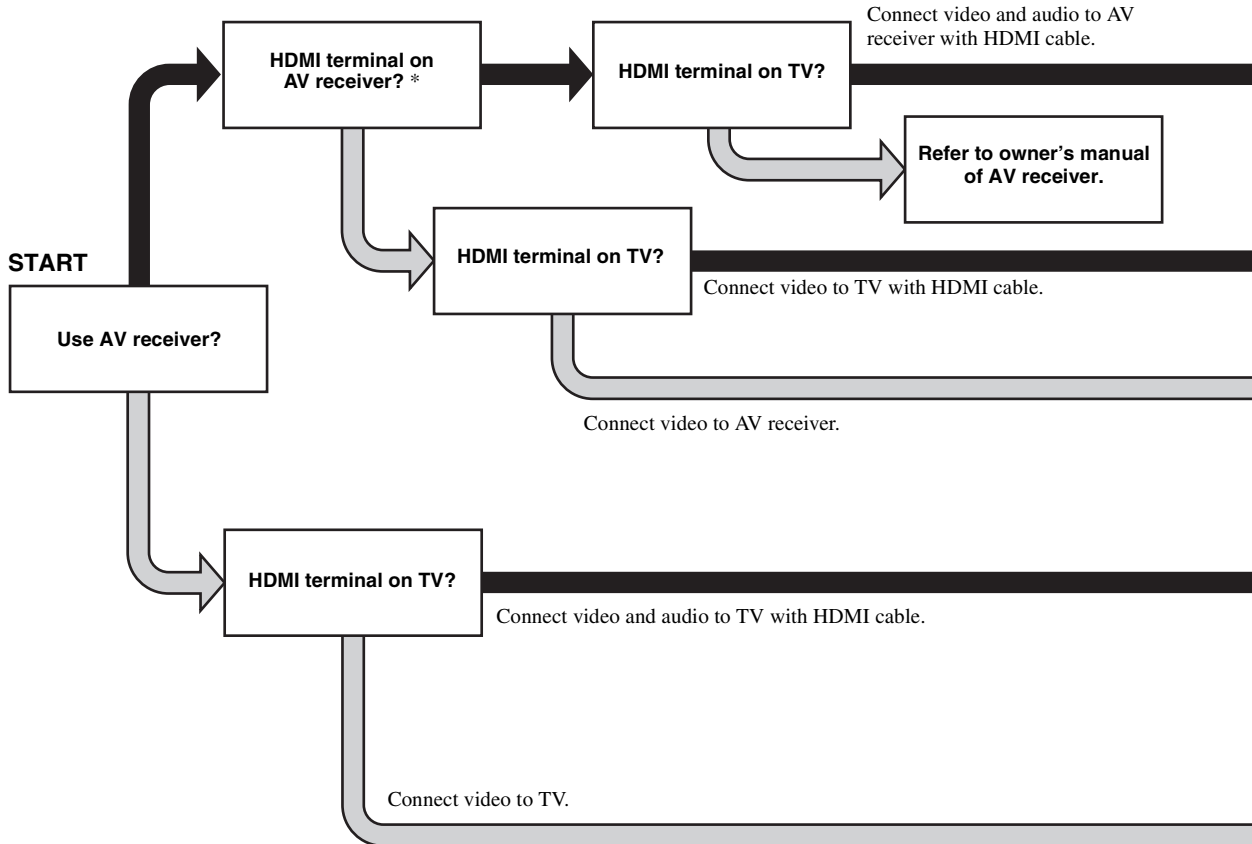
START

Use AV receiver?

HDMI terminal on AV receiver? *

HDMI terminal on TV?

Connect video and audio to AV receiver with HDMI cable.

Refer to owner's manual of AV receiver.

HDMI terminal on TV?

Connect video to TV with HDMI cable.

Connect video to AV receiver.

HDMI terminal on TV?

Connect video and audio to TV with HDMI cable.

Connect video to TV.